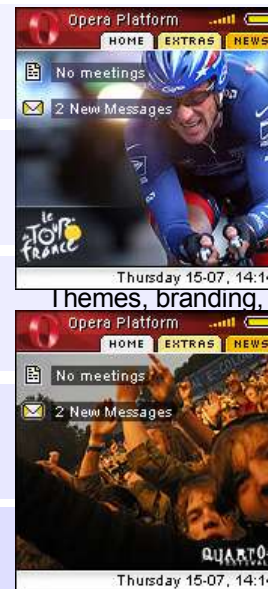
Opera Platform
HOME EXTRAS NEWS
No meetings
2 New Messages
le TOUR de FRANCE
Thursday 15-07, 14:1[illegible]
Themes, branding,
Opera Platform
HOME EXTRAS NEWS
No meetings
2 New Messages
QUARTO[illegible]
Thursday 15-07, 14:1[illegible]